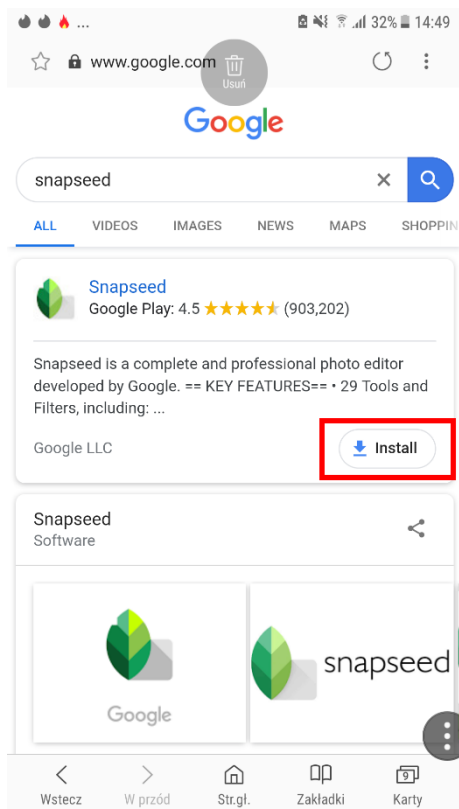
... 32% 14:49

www.google.com

Usuń

Google

snapseed

ALL VIDEOS IMAGES NEWS MAPS SHOPPIN

Snapseed
Google Play: 4.5 ★★★★★ (903,202)

Snapseed is a complete and professional photo editor developed by Google. == KEY FEATURES== • 29 Tools and Filters, including: ...

Google LLC

Install

Snapseed
Software

Google

snapseed

Wstecz W przód Str.gł. Zakładki 9 Karty